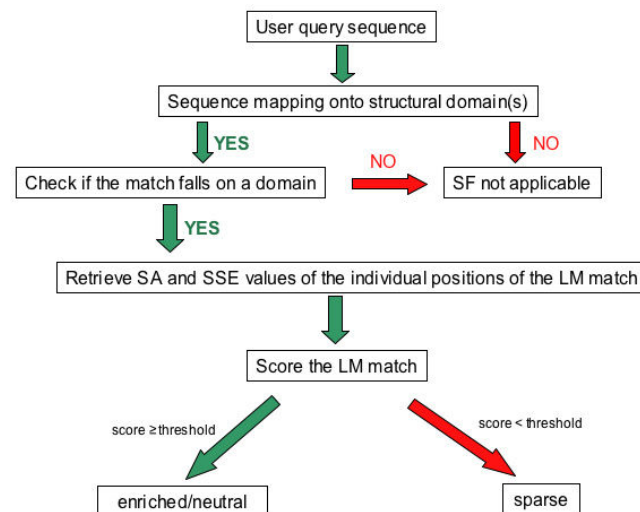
User query sequence

Sequence mapping onto structural domain(s)

YES

NO

Check if the match falls on a domain

NO

SF not applicable

YES

Retrieve SA and SSE values of the individual positions of the LM match

Score the LM match

score ≥threshold

score < threshold

enriched/neutral

sparse